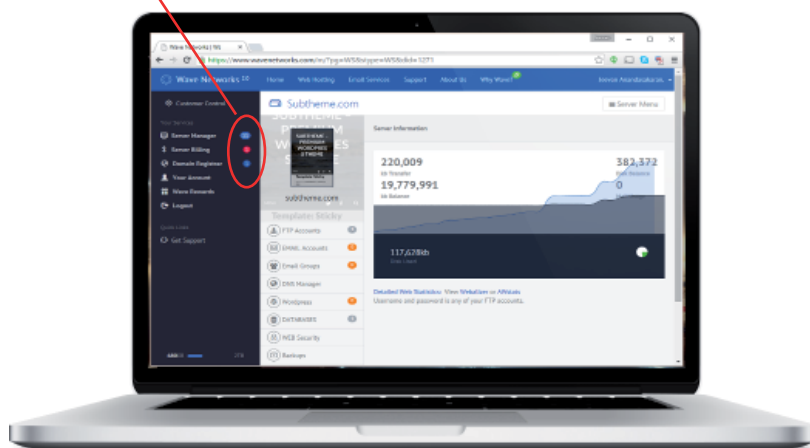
Wave Networks | Wi

https://www.wavenetworks.com/m/?pg=WS&type=WS&id=1271

Wave Networks 2.0

Home Web Hosting Email Services Support About Us Why Wave?

Customer Control

Your Services

Server Manager

Server Billing

Domain Registrar

Your Account

Wave Rewards

Logout

Quick Links

Get Support

Subtheme.com

Server Menu

Server Information

220,009

kb Transfer

19,779,991

kb Balance

382,372

0

117,628kb

subtheme.com

Template: Sticky

FTP Accounts

EMAIL Accounts

Email Groups

DNS Manager

Wordpress

DATABASES

WEB Security

Backups

Detailed Web Statistics: View Webalizer or AWstats

Username and password is any of your FTP accounts.